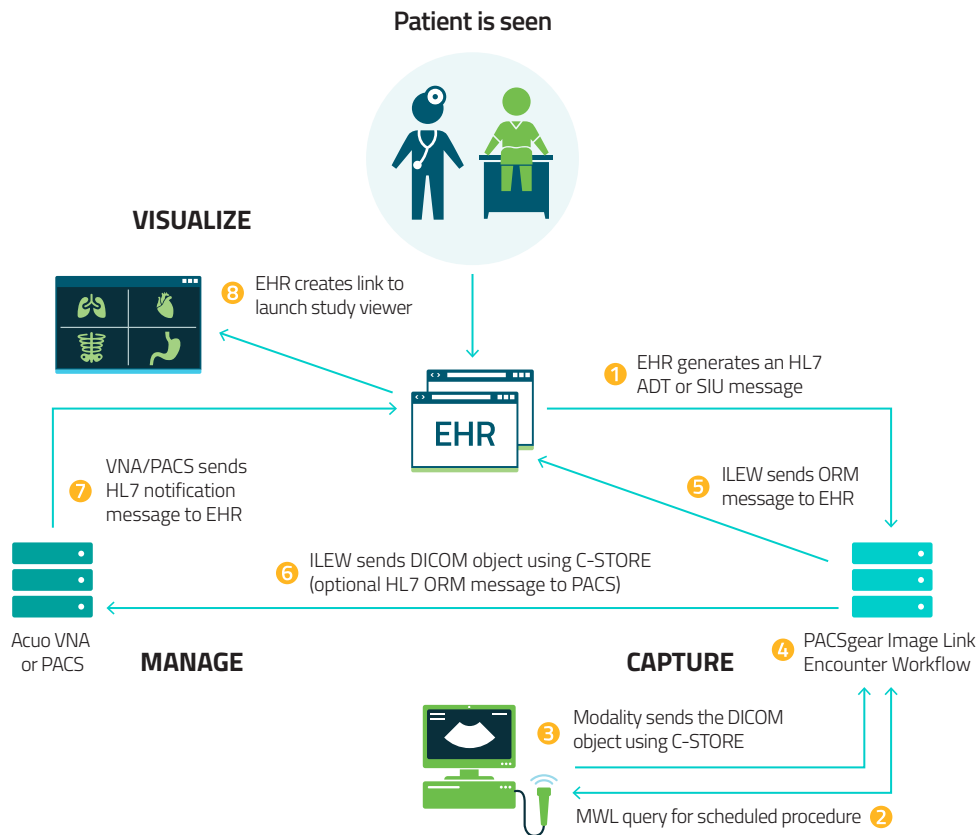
Patient is seen

VISUALIZE

8 EHR creates link to launch study viewer

1 EHR generates an HL7 ADT or SIU message

EHR

7 VNA/PACS sends HL7 notification message to EHR

5 ILEW sends ORM message to EHR

6 ILEW sends DICOM object using C-STORE (optional HL7 ORM message to PACS)

Acuo VNA or PACS

MANAGE

CAPTURE

4 PACSgear Image Link Encounter Workflow

3 Modality sends the DICOM object using C-STORE

MWL query for scheduled procedure 2